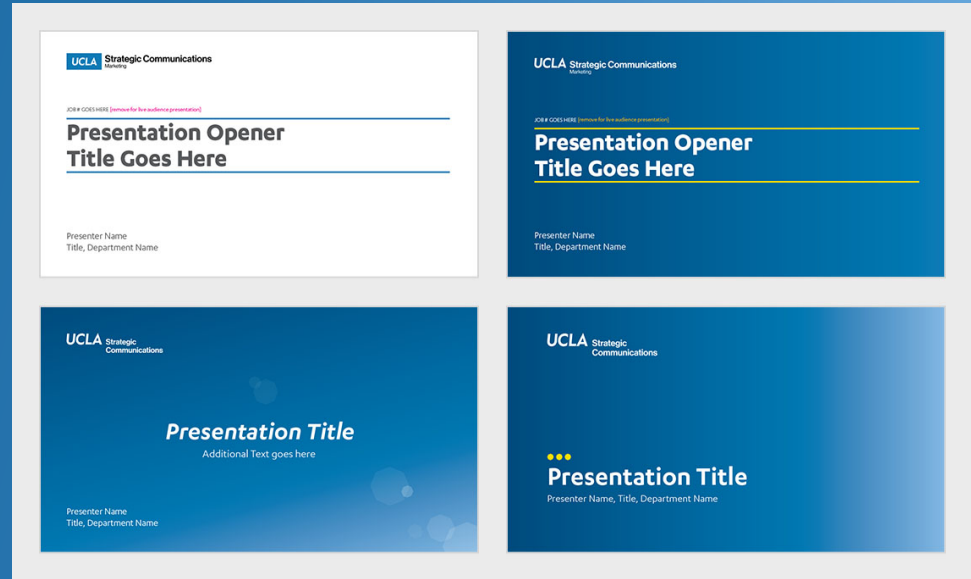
UCLA Strategic Communications
Marketing

JOB # GOES HERE [remove for live audience presentation]

Presentation Opener Title Goes Here

Presenter Name
Title, Department Name

UCLA Strategic Communications
Marketing

JOB # GOES HERE [remove for live audience presentation]

Presentation Opener Title Goes Here

Presenter Name
Title, Department Name

UCLA Strategic Communications

Presentation Title
Additional Text goes here

Presenter Name
Title, Department Name

UCLA Strategic Communications

Presentation Title
Presenter Name, Title, Department Name